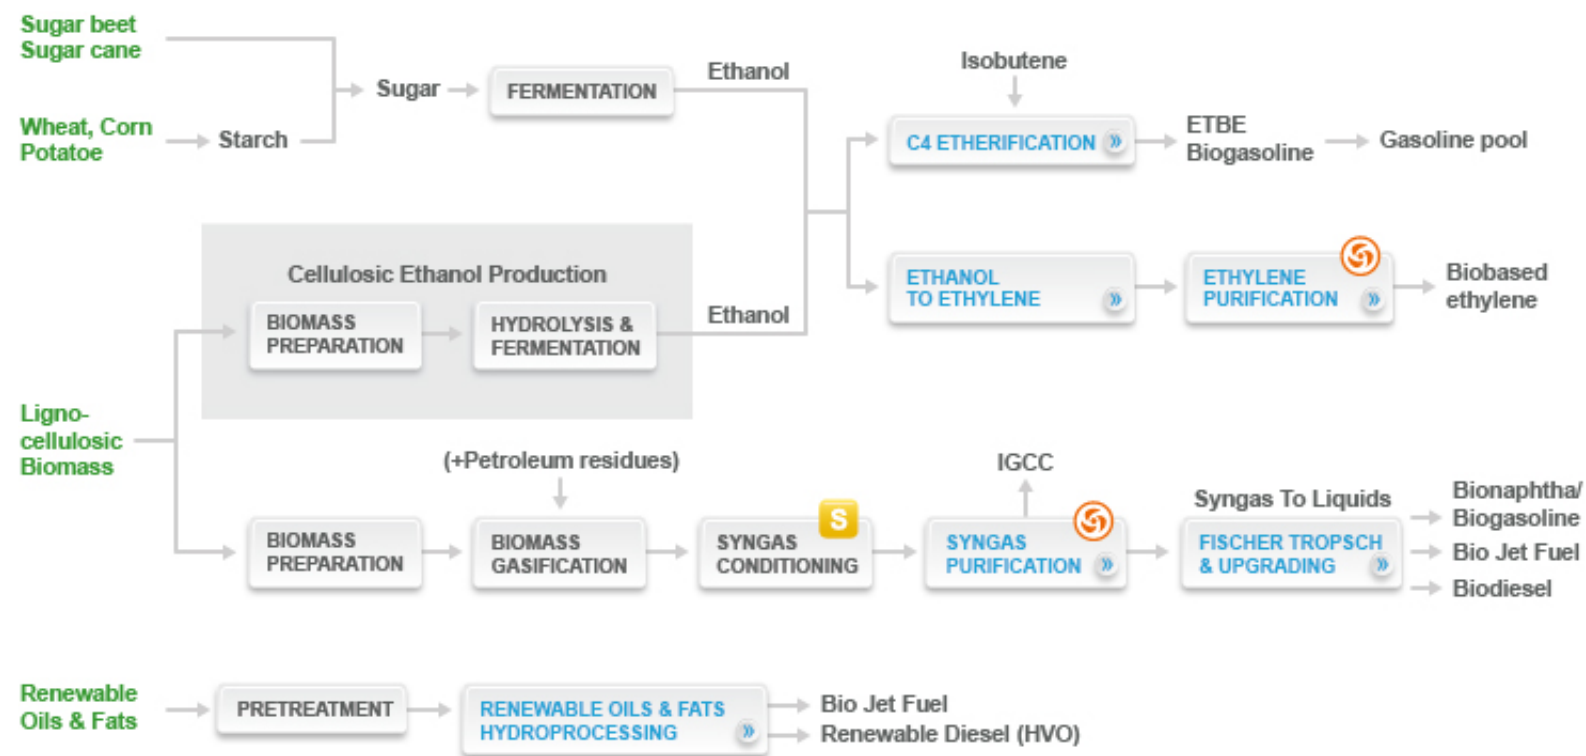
Sugar beet
Sugar cane

Wheat, Corn
Potatoe

Sugar

Starch

FERMENTATION

Ethanol

Isobutene

C4 ETHERIFICATION »

ETBE
Biogasoline

Gasoline pool

Cellulosic Ethanol Production

BIOMASS PREPARATION

HYDROLYSIS & FERMENTATION

Ethanol

ETHANOL TO ETHYLENE »

ETHYLENE PURIFICATION »

Biobased ethylene

Ligno-cellulosic Biomass

(+Petroleum residues)

IGCC

Syngas To Liquids

BIOMASS PREPARATION

BIOMASS GASIFICATION

S

SYNGAS CONDITIONING

SYNGAS PURIFICATION »

FISCHER TROPSCH & UPGRADING »

Bionaphtha/
Biogasoline
Bio Jet Fuel
Biodiesel

Renewable Oils & Fats

PRETREATMENT

RENEWABLE OILS & FATS HYDROPROCESSING »

Bio Jet Fuel
Renewable Diesel (HVO)